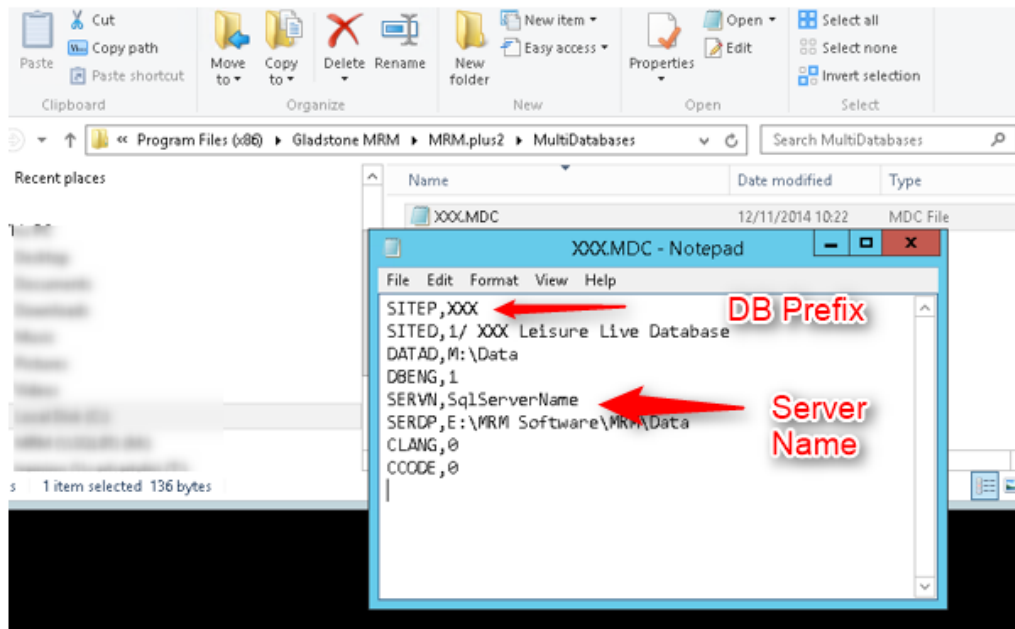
Paste
Cut
Copy path
Paste shortcut
Clipboard
Move to
Copy to
Delete
Rename
Organize
New folder
New item
Easy access
New
Properties
Open
Edit
Open
Select all
Select none
Invert selection
Select

« Program Files (x86) ▸ Gladstone MRM ▸ MRM.plus2 ▸ MultiDatabases
Search MultiDatabases

Recent places
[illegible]

Name
Date modified
Type
XXX.MDC
12/11/2014 10:22
MDC File

1 item selected 136 bytes

XXX.MDC - Notepad
File Edit Format View Help
SITEP,XXX
SITED,1/ XXX Leisure Live Database
DATAD,M:\Data
DBENG,1
SERVN,SqlServerName
SERDP,E:\MRM Software\MRM\Data
CLANG,0
CCODE,0

DB Prefix
Server Name